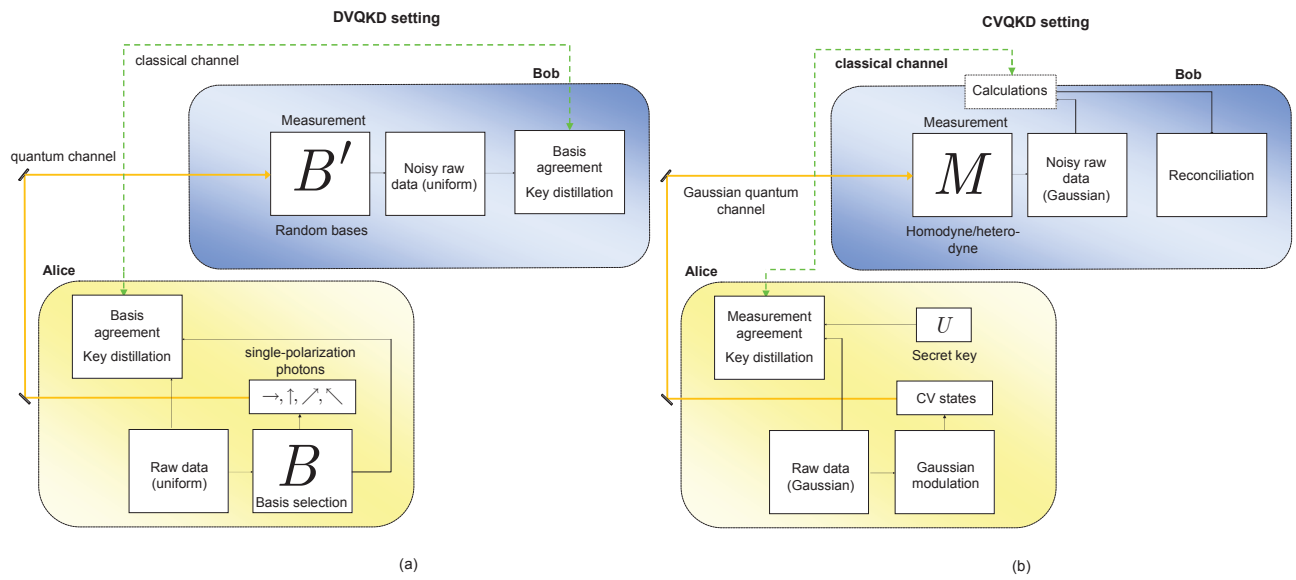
DVQKD setting

classical channel

Bob

Measurement

$B'$

Random bases

Noisy raw data (uniform)

Basis agreement
Key distillation

quantum channel

Alice

Basis agreement
Key distillation

single-polarization photons

$\rightarrow, \uparrow, \nearrow, \nwarrow$

Raw data (uniform)

$B$

Basis selection

(a)

CVQKD setting

classical channel

Calculations

Bob

Measurement

$M$

Homodyne/heterodyne

Noisy raw data (Gaussian)

Reconciliation

Gaussian quantum channel

Alice

Measurement agreement
Key distillation

$U$

Secret key

CV states

Raw data (Gaussian)

Gaussian modulation

(b)